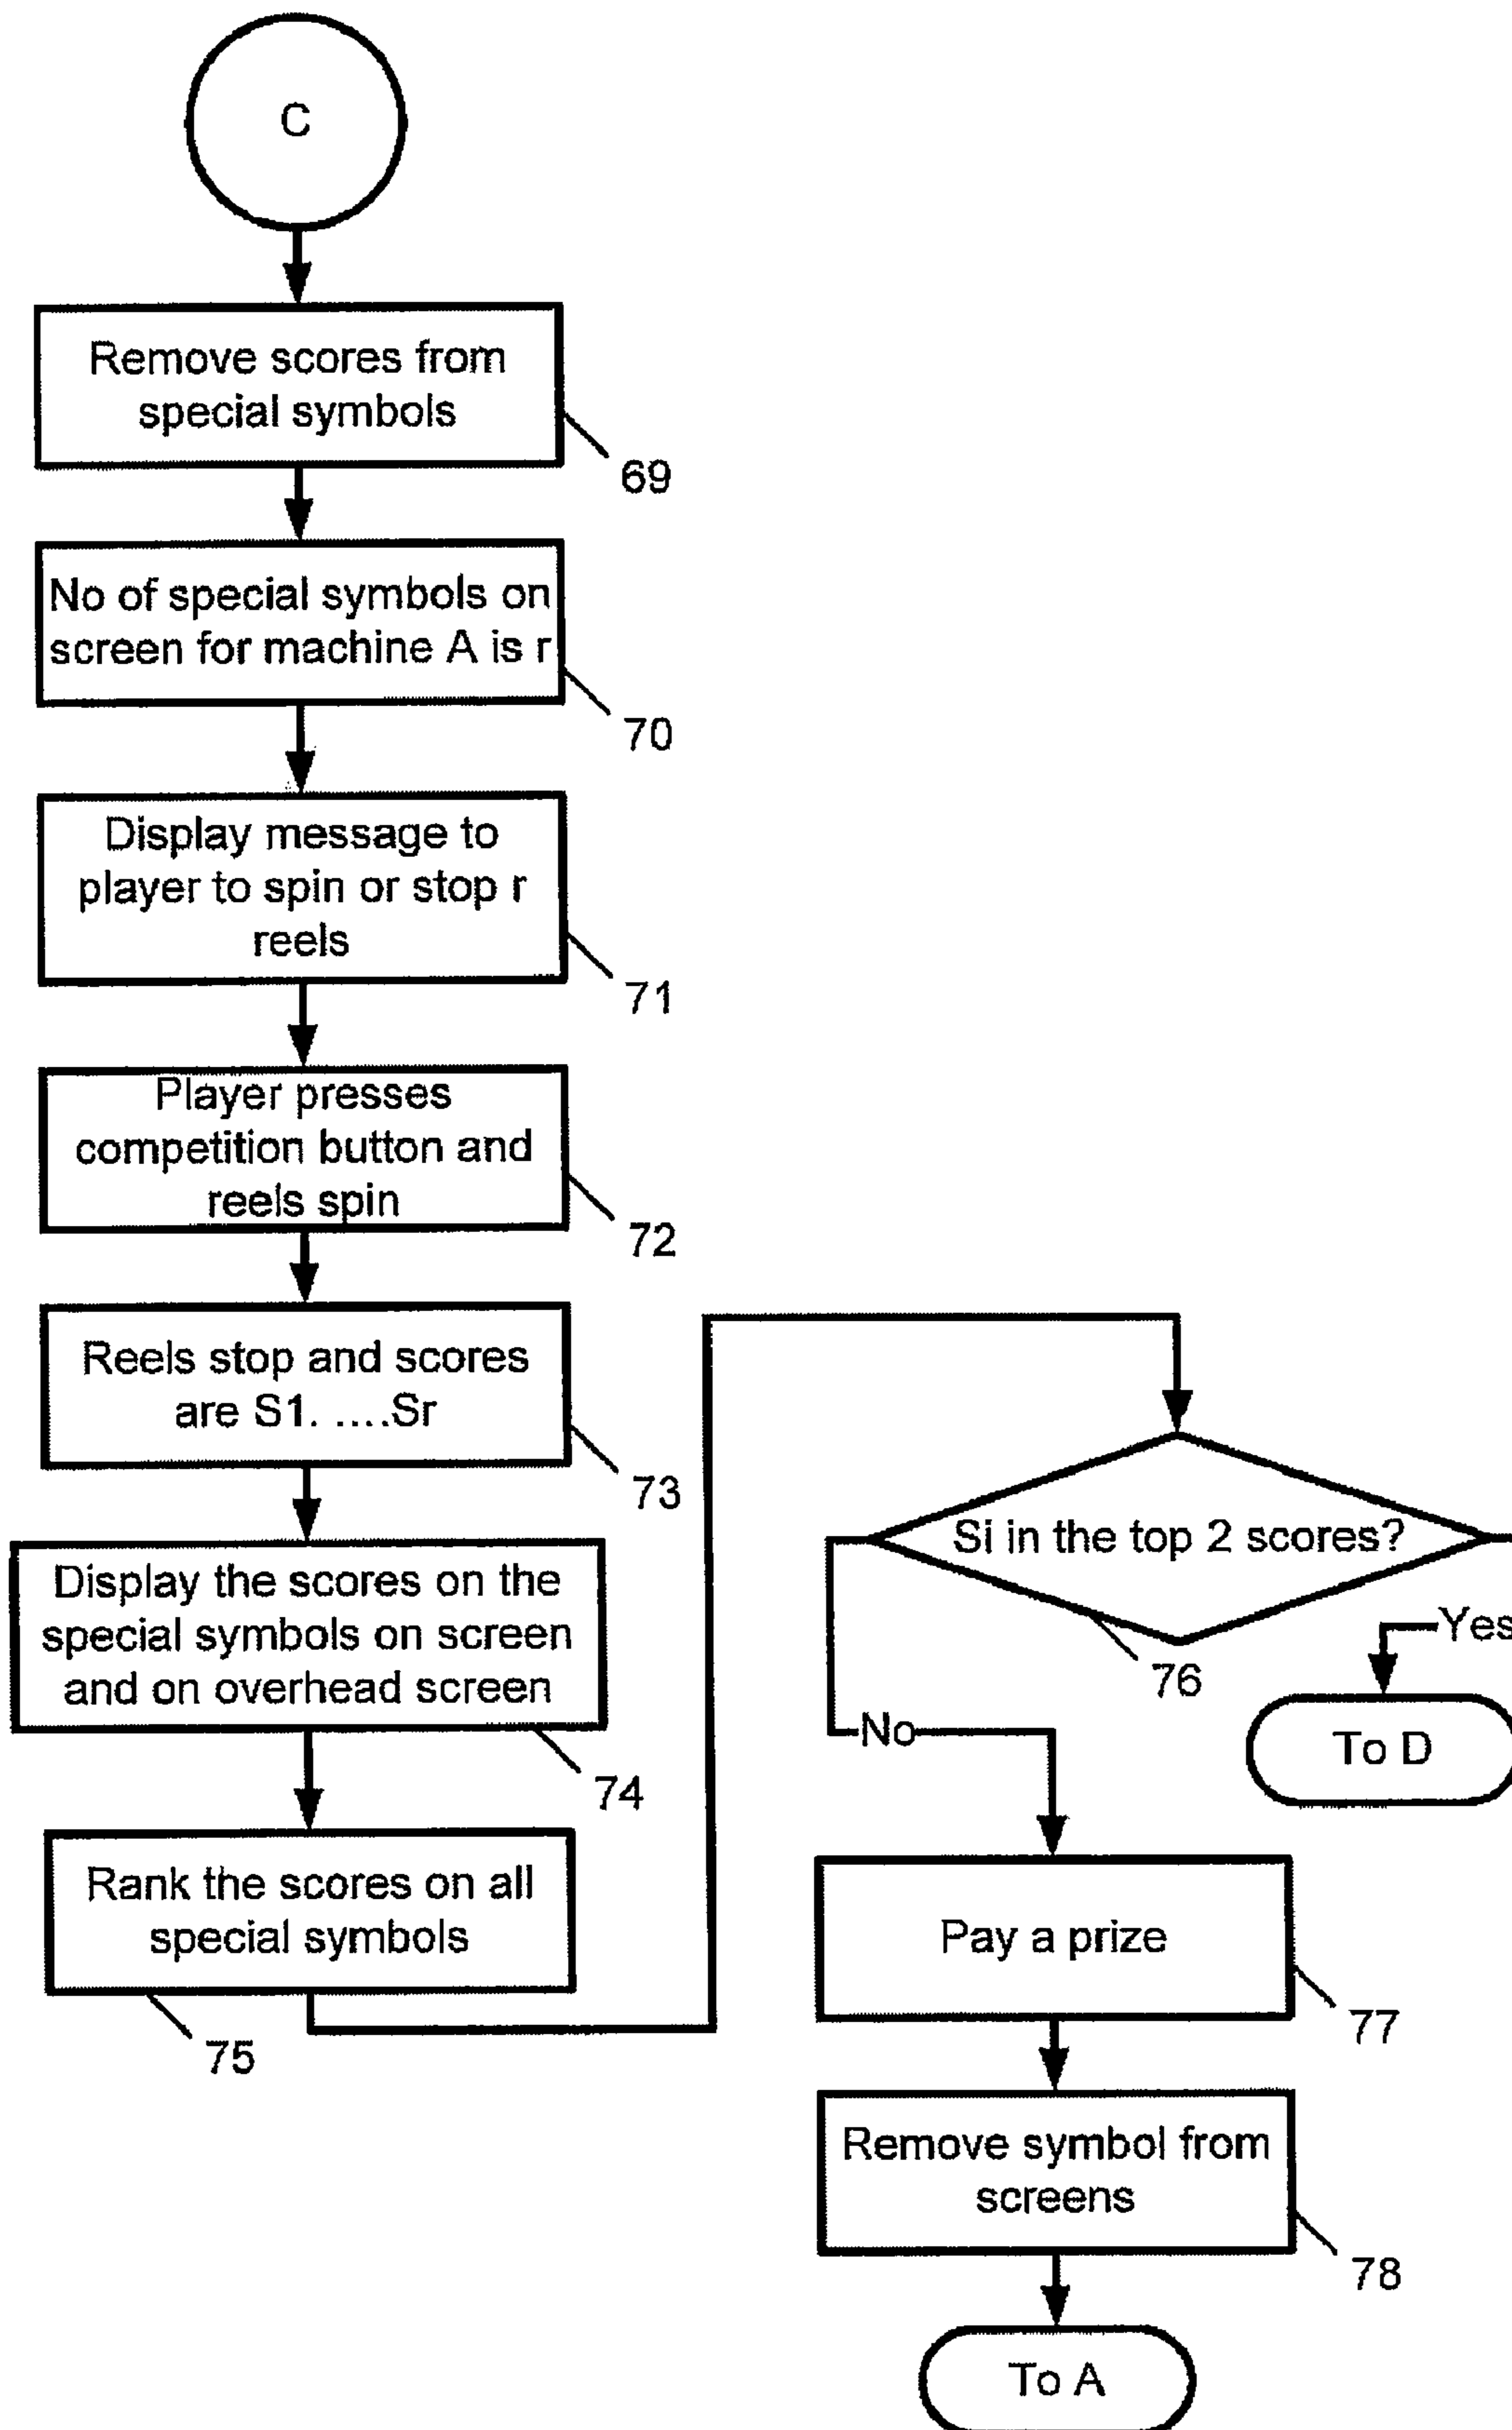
C

Remove scores from special symbols

69

No of special symbols on screen for machine A is r

70

Display message to player to spin or stop r reels

71

Player presses competition button and reels spin

72

Reels stop and scores are S1. ....Sr

73

Display the scores on the special symbols on screen and on overhead screen

74

Rank the scores on all special symbols

75

Si in the top 2 scores?

76

Yes

To D

No

Pay a prize

77

Remove symbol from screens

78

To A